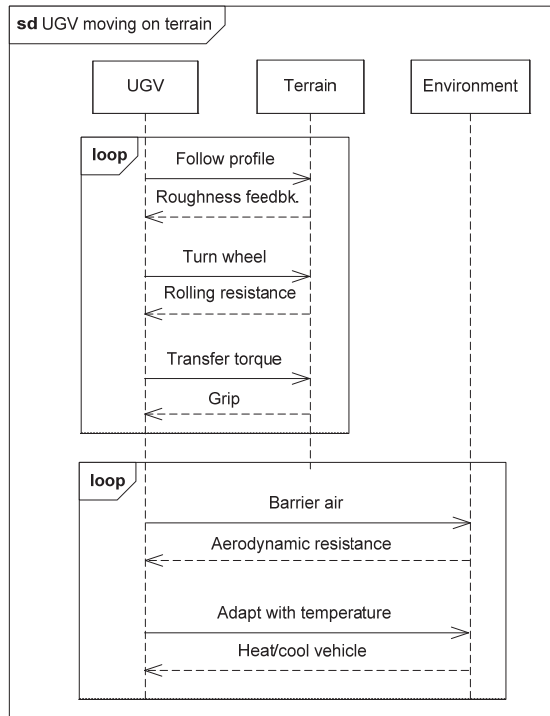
sd UGV moving on terrain

UGV

Terrain

Environment

loop

Follow profile

Roughness feedbk.

Turn wheel

Rolling resistance

Transfer torque

Grip

loop

Barrier air

Aerodynamic resistance

Adapt with temperature

Heat/cool vehicle